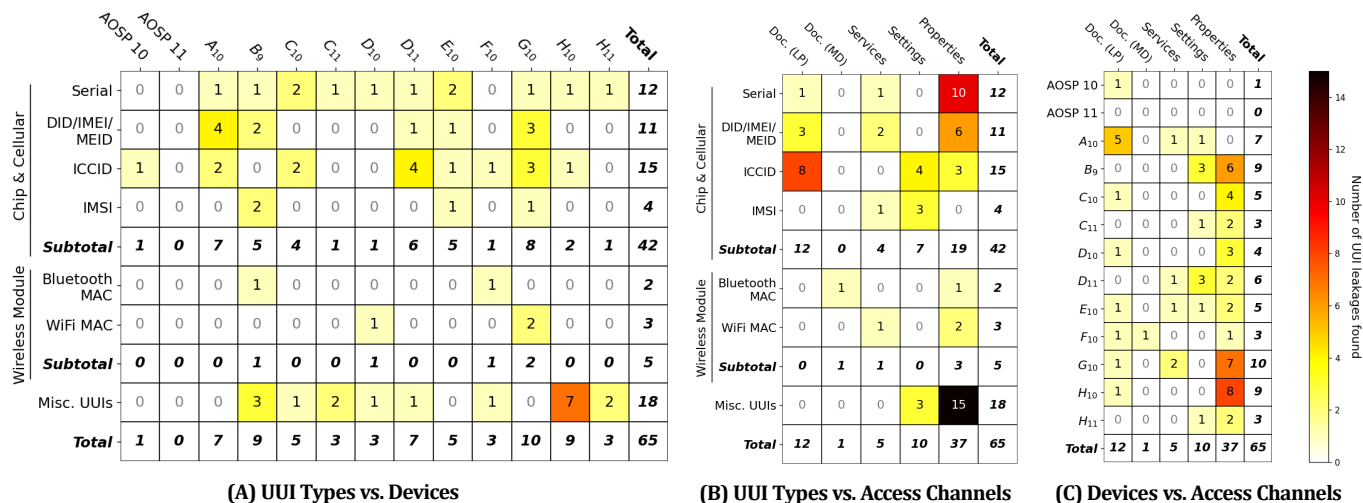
| | AOSP 10 | AOSP 11 | $A_{10}$ | $B_9$ | $C_{10}$ | $C_{11}$ | $D_{10}$ | $D_{11}$ | $E_{10}$ | $F_{10}$ | $G_{10}$ | $H_{10}$ | $H_{11}$ | **Total** |
|---|---|---|---|---|---|---|---|---|---|---|---|---|---|---|
| Serial | 0 | 0 | 1 | 1 | 2 | 1 | 1 | 1 | 2 | 0 | 1 | 1 | 1 | **12** |
| DID/IMEI/MEID | 0 | 0 | 4 | 2 | 0 | 0 | 0 | 1 | 1 | 0 | 3 | 0 | 0 | **11** |
| ICCID | 1 | 0 | 2 | 0 | 2 | 0 | 0 | 4 | 1 | 1 | 3 | 1 | 0 | **15** |
| IMSI | 0 | 0 | 0 | 2 | 0 | 0 | 0 | 0 | 1 | 0 | 1 | 0 | 0 | **4** |
| **Subtotal** | **1** | **0** | **7** | **5** | **4** | **1** | **1** | **6** | **5** | **1** | **8** | **2** | **1** | **42** |
| Bluetooth MAC | 0 | 0 | 0 | 1 | 0 | 0 | 0 | 0 | 0 | 1 | 0 | 0 | 0 | **2** |
| WiFi MAC | 0 | 0 | 0 | 0 | 0 | 0 | 1 | 0 | 0 | 0 | 2 | 0 | 0 | **3** |
| **Subtotal** | **0** | **0** | **0** | **1** | **0** | **0** | **1** | **0** | **0** | **1** | **2** | **0** | **0** | **5** |
| Misc. UUIs | 0 | 0 | 0 | 3 | 1 | 2 | 1 | 1 | 0 | 1 | 0 | 7 | 2 | **18** |
| **Total** | **1** | **0** | **7** | **9** | **5** | **3** | **3** | **7** | **5** | **3** | **10** | **9** | **3** | **65** |

Chip & Cellular
Wireless Module

(A) UUI Types vs. Devices

| | Doc. (LP) | Doc. (MD) | Services | Settings | Properties | **Total** |
|---|---|---|---|---|---|---|
| Serial | 1 | 0 | 1 | 0 | 10 | **12** |
| DID/IMEI/MEID | 3 | 0 | 2 | 0 | 6 | **11** |
| ICCID | 8 | 0 | 0 | 4 | 3 | **15** |
| IMSI | 0 | 0 | 1 | 3 | 0 | **4** |
| **Subtotal** | **12** | **0** | **4** | **7** | **19** | **42** |
| Bluetooth MAC | 0 | 1 | 0 | 0 | 1 | **2** |
| WiFi MAC | 0 | 0 | 1 | 0 | 2 | **3** |
| **Subtotal** | **0** | **1** | **1** | **0** | **3** | **5** |
| Misc. UUIs | 0 | 0 | 0 | 3 | 15 | **18** |
| **Total** | **12** | **1** | **5** | **10** | **37** | **65** |

Chip & Cellular
Wireless Module

(B) UUI Types vs. Access Channels

| | Doc. (LP) | Doc. (MD) | Services | Settings | Properties | **Total** |
|---|---|---|---|---|---|---|
| AOSP 10 | 1 | 0 | 0 | 0 | 0 | **1** |
| AOSP 11 | 0 | 0 | 0 | 0 | 0 | **0** |
| $A_{10}$ | 5 | 0 | 1 | 1 | 0 | **7** |
| $B_9$ | 0 | 0 | 0 | 3 | 6 | **9** |
| $C_{10}$ | 1 | 0 | 0 | 0 | 4 | **5** |
| $C_{11}$ | 0 | 0 | 0 | 1 | 2 | **3** |
| $D_{10}$ | 1 | 0 | 0 | 0 | 3 | **4** |
| $D_{11}$ | 0 | 0 | 1 | 3 | 2 | **6** |
| $E_{10}$ | 1 | 0 | 1 | 1 | 2 | **5** |
| $F_{10}$ | 1 | 1 | 0 | 0 | 1 | **3** |
| $G_{10}$ | 1 | 0 | 2 | 0 | 7 | **10** |
| $H_{10}$ | 1 | 0 | 0 | 0 | 8 | **9** |
| $H_{11}$ | 0 | 0 | 0 | 1 | 2 | **3** |
| **Total** | **12** | **1** | **5** | **10** | **37** | **65** |

Number of UUI leakages found
0 2 4 6 8 10 12 14

(C) Devices vs. Access Channels